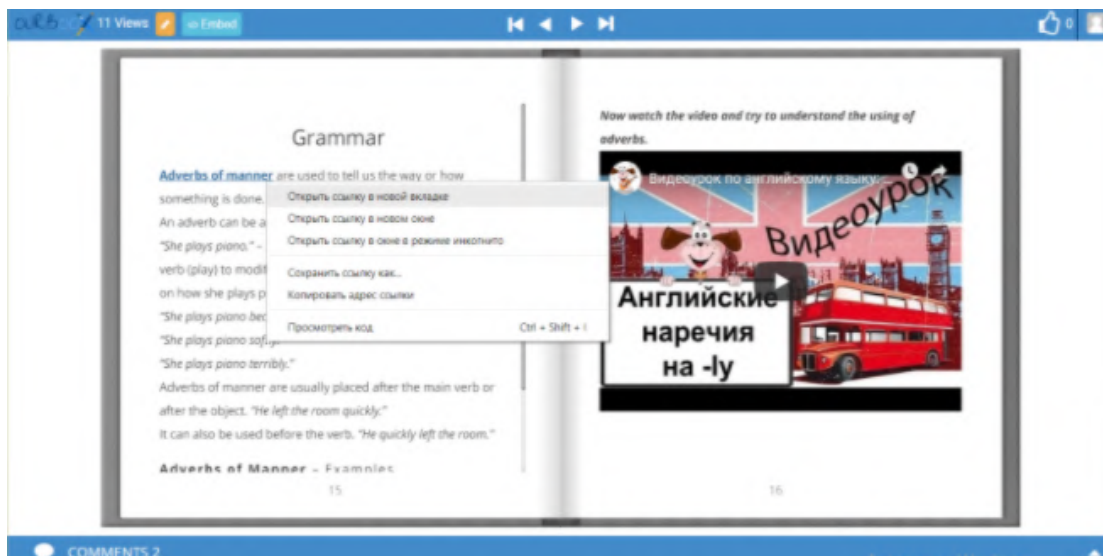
11 Views
Embed
0

Grammar

Adverbs of manner are used to tell us the way or how something is done.
An adverb can be a
"She plays piano." –
verb (play) to modif
on how she plays p
"She plays piano bec
"She plays piano softly."
"She plays piano terribly."
Adverbs of manner are usually placed after the main verb or after the object. "He left the room quickly."
It can also be used before the verb. "He quickly left the room."

Adverbs of Manner – Examples

15

Открыть ссылку в новой вкладке
Открыть ссылку в новом окне
Открыть ссылку в окне в режиме инкогнито
Сохранить ссылку как...
Копировать адрес ссылки
Просмотреть код Ctrl + Shift + I

Now watch the video and try to understand the using of adverbs.

Видеоурок по английскому языку.
Видеоурок
Английские наречия на -ly

16

COMMENTS 2